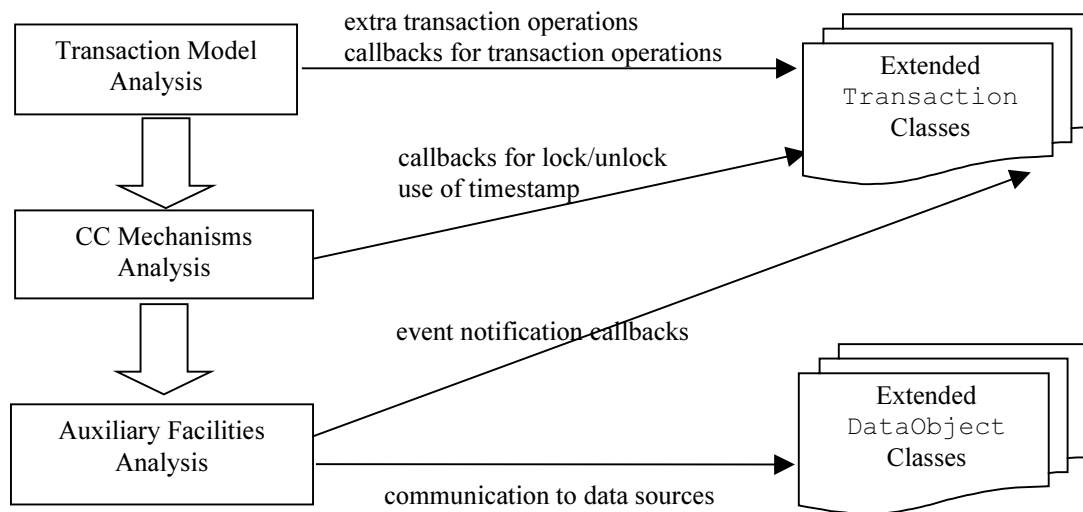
Transaction Model Analysis

extra transaction operations
callbacks for transaction operations

Extended Transaction Classes

callbacks for lock/unlock
use of timestamp

CC Mechanisms Analysis

event notification callbacks

Auxiliary Facilities Analysis

Extended DataObject Classes

communication to data sources